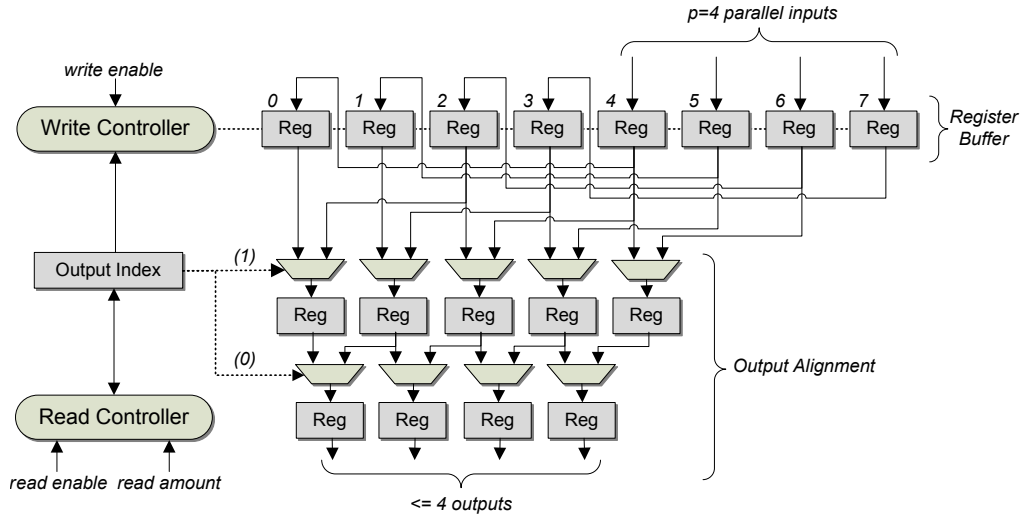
p=4 parallel inputs

write enable

Write Controller

0 Reg 1 Reg 2 Reg 3 Reg 4 Reg 5 Reg 6 Reg 7 Reg

Register Buffer

Output Index

(1)

Reg Reg Reg Reg Reg

(0)

Output Alignment

Read Controller

Reg Reg Reg Reg

read enable read amount

<= 4 outputs